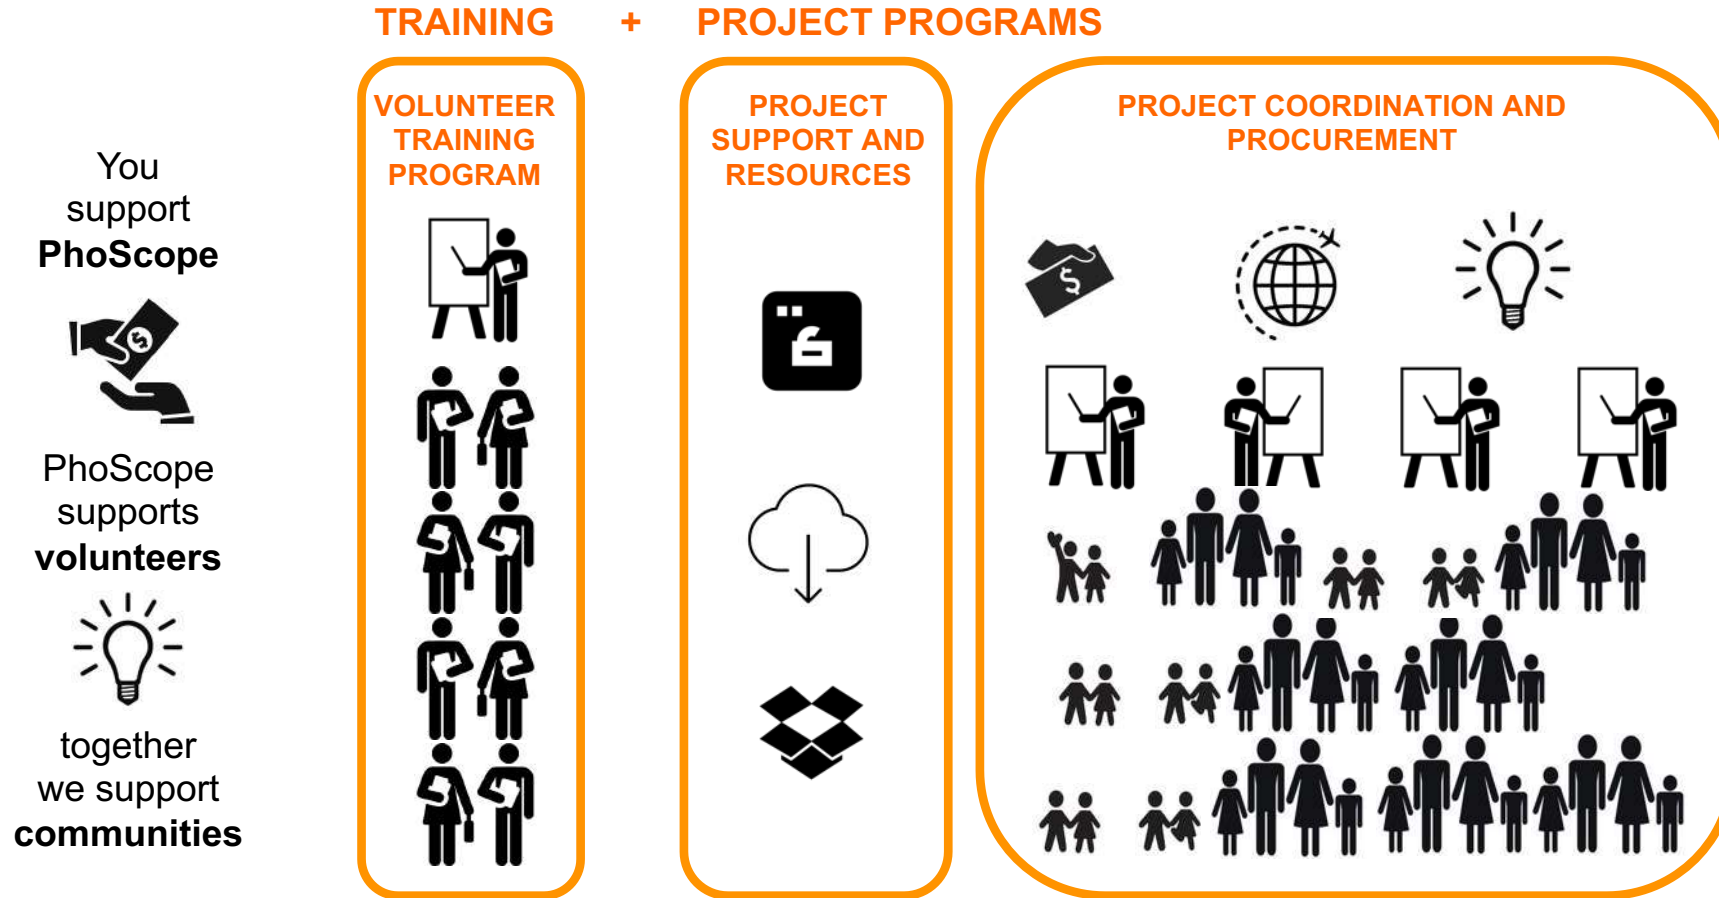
You support **PhoScope**

PhoScope supports **volunteers**

together we support **communities**

TRAINING + PROJECT PROGRAMS

VOLUNTEER TRAINING PROGRAM

PROJECT SUPPORT AND RESOURCES

PROJECT COORDINATION AND PROCUREMENT